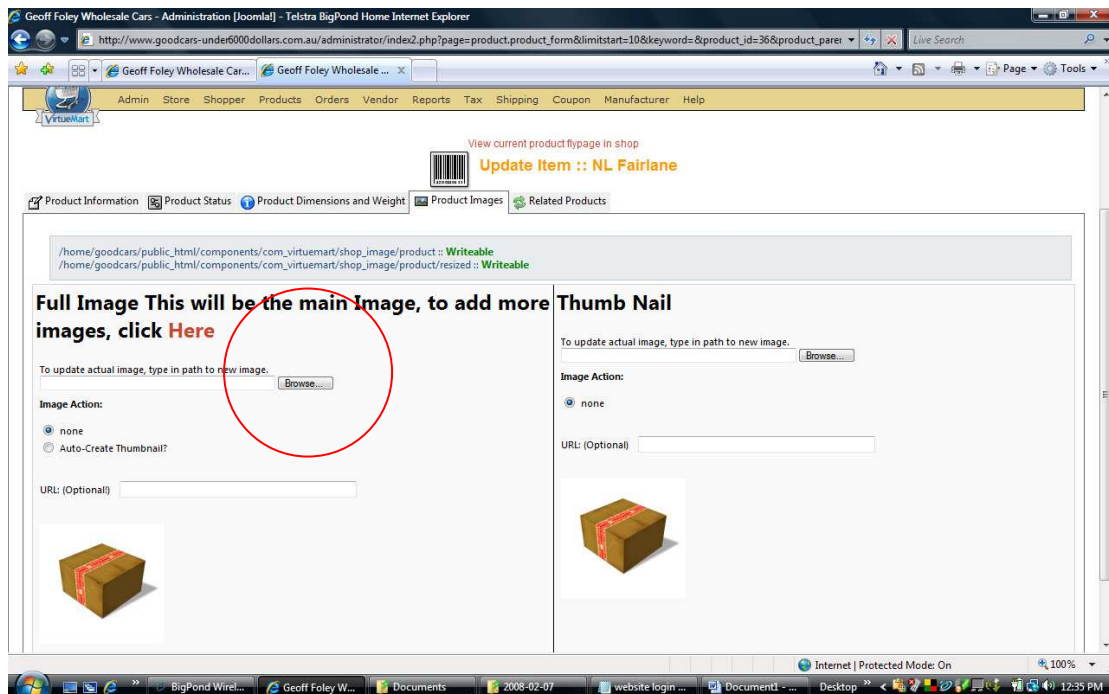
Geoff Foley Wholesale Cars - Administration [Joomla!] - Telstra BigPond Home Internet Explorer

http://www.goodcars-under6000dollars.com.au/administrator/index2.php?page=product.product_form&limitstart=10&keyword=&product_id=36&product_parer

Live Search

Geoff Foley Wholesale Car...

Geoff Foley Wholesale ...

Page

Tools

VirtueMart

Admin Store Shopper Products Orders Vendor Reports Tax Shipping Coupon Manufacturer Help

View current product flypage in shop

Update Item :: NL Fairlane

Product Information

Product Status

Product Dimensions and Weight

Product Images

Related Products

/home/goodcars/public_html/components/com_virtuemart/shop_image/product :: Writeable
/home/goodcars/public_html/components/com_virtuemart/shop_image/product/resized :: Writeable

Full Image This will be the main Image, to add more images, click Here

To update actual image, type in path to new image.

Browse...

Image Action:

none

Auto-Create Thumbnail?

URL: (Optional)

Thumb Nail

To update actual image, type in path to new image.

Browse...

Image Action:

none

URL: (Optional)

Internet | Protected Mode: On

100%

BigPond Wirel...

Geoff Foley W...

Documents

2008-02-07

website login ...

Document1 - ...

Desktop

12:35 PM